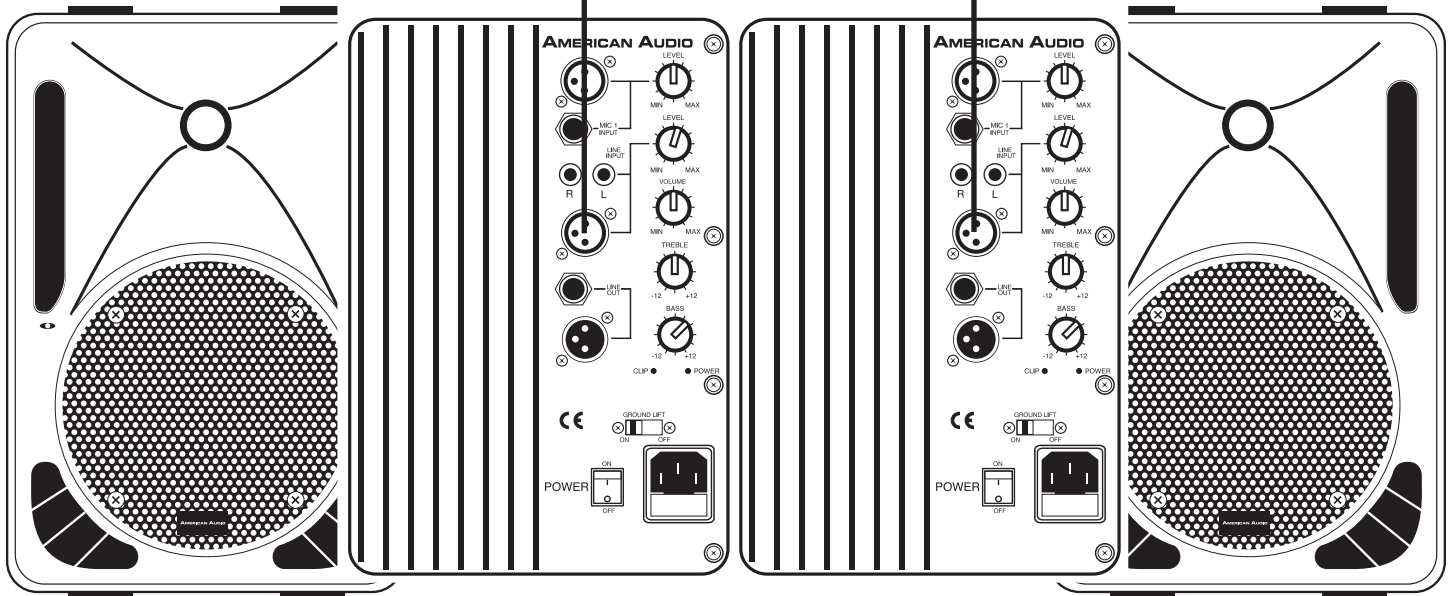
AMERICAN AUDIO
LEVEL
MIN MAX
MIC 1 INPUT
LEVEL
LINE INPUT
MIN MAX
R L
VOLUME
MIN MAX
TREBLE
-12 +12
LINE OUT
BASS
-12 +12
CLIP POWER
CE
GROUND LIFT
ON OFF
POWER
ON
OFF

AMERICAN AUDIO
LEVEL
MIN MAX
MIC 1 INPUT
LEVEL
LINE INPUT
MIN MAX
R L
VOLUME
MIN MAX
TREBLE
-12 +12
LINE OUT
BASS
-12 +12
CLIP POWER
CE
GROUND LIFT
ON OFF
POWER
ON
OFF

AMERICAN AUDIO
AMERICAN AUDIO